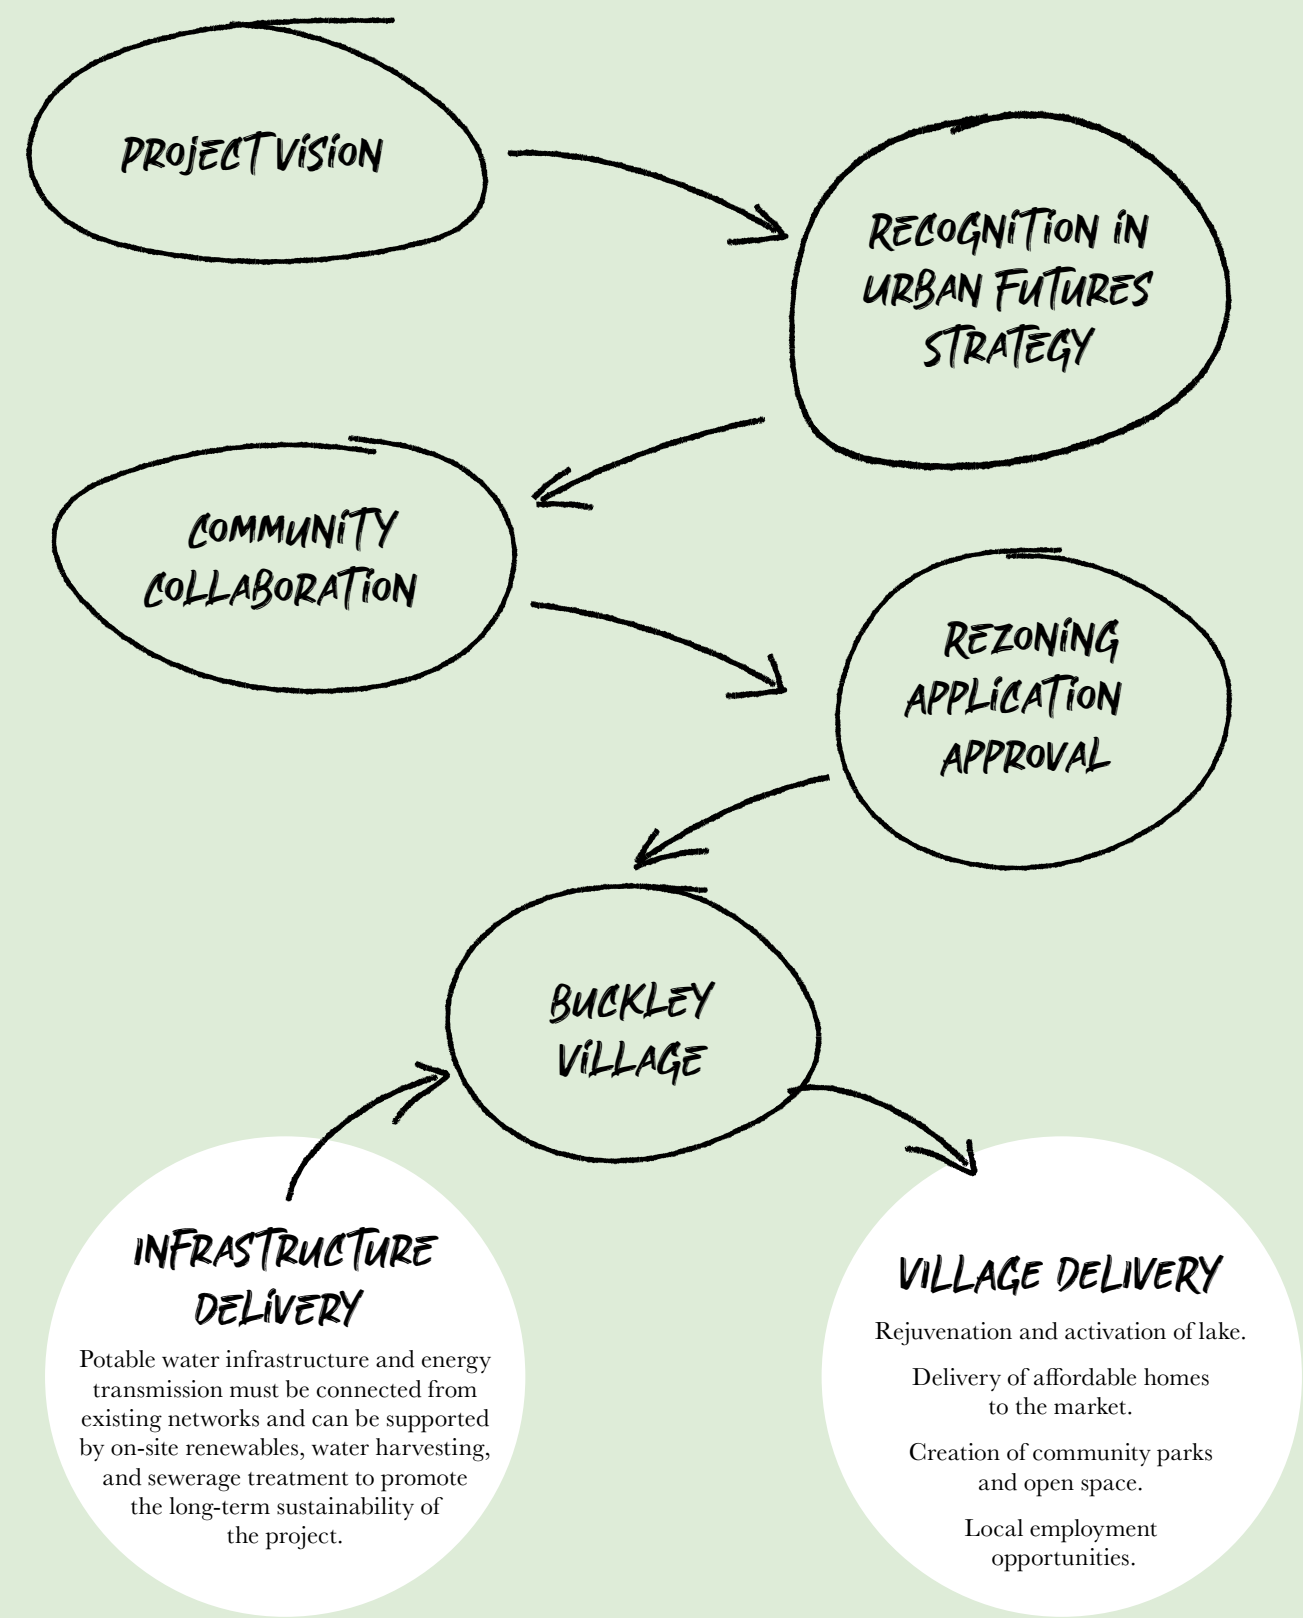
PROJECT VISION

RECOGNITION IN URBAN FUTURES STRATEGY

COMMUNITY COLLABORATION

REZONING APPLICATION APPROVAL

BUCKLEY VILLAGE

INFRASTRUCTURE DELIVERY

Potable water infrastructure and energy transmission must be connected from existing networks and can be supported by on-site renewables, water harvesting, and sewerage treatment to promote the long-term sustainability of the project.

VILLAGE DELIVERY

Rejuvenation and activation of lake.

Delivery of affordable homes to the market.

Creation of community parks and open space.

Local employment opportunities.